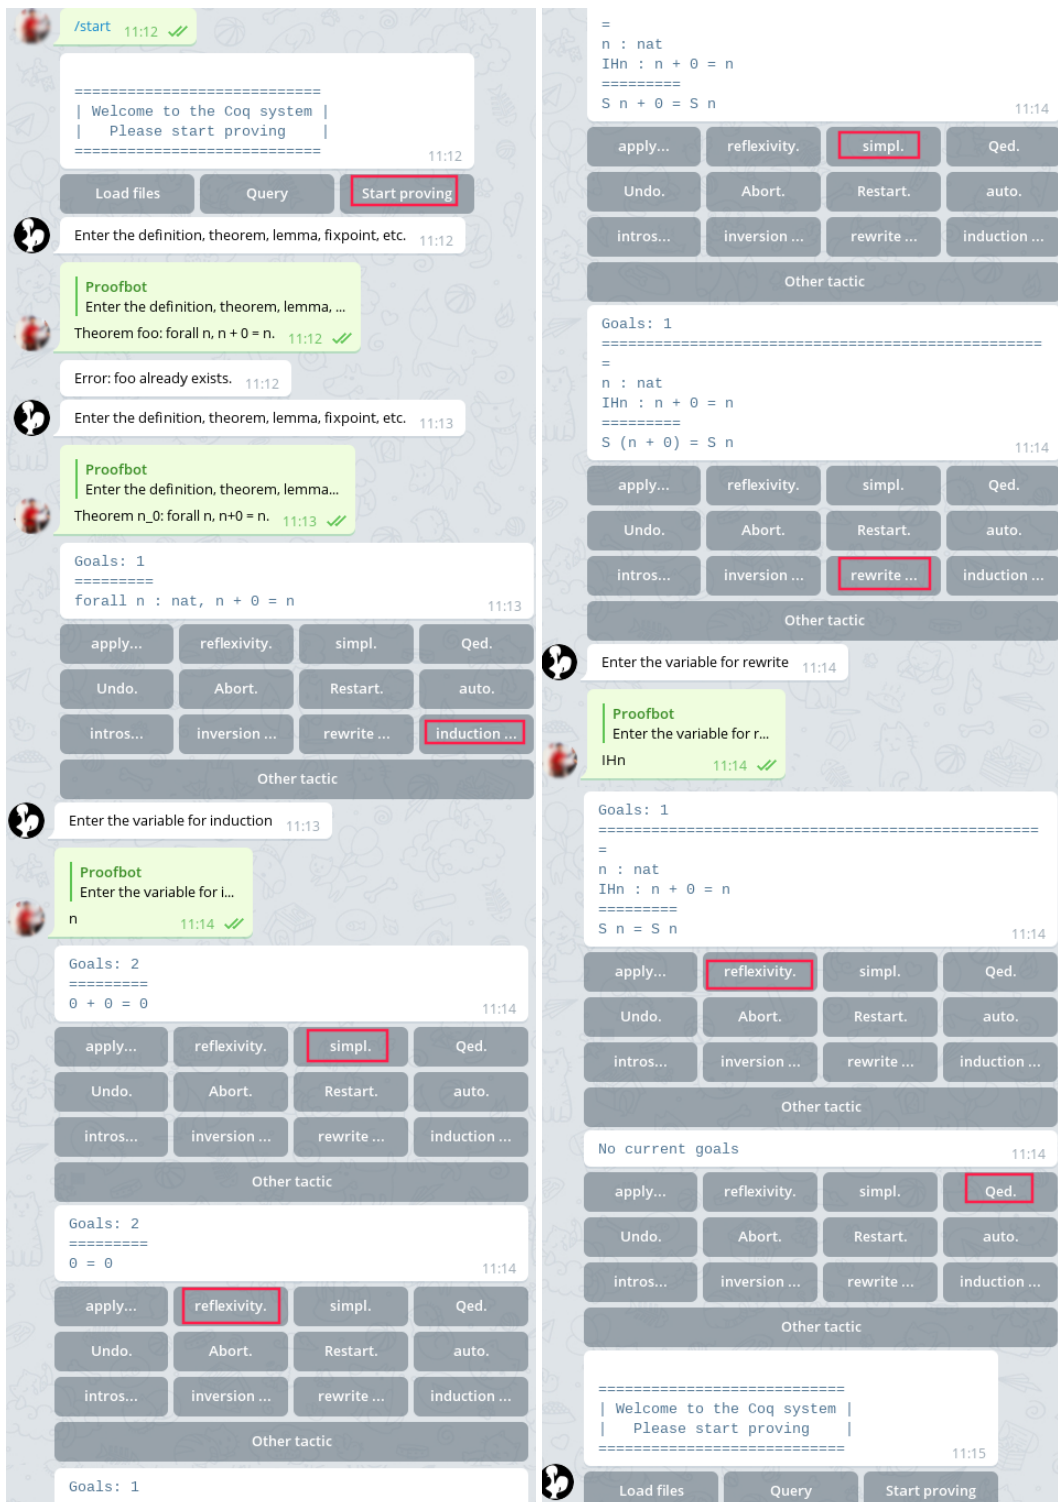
/start 11:12

============================
| Welcome to the Coq system |
| Please start proving |
============================
11:12

| Load files | Query | Start proving |
|---|---|---|

Enter the definition, theorem, lemma, fixpoint, etc. 11:12

Proofbot
Enter the definition, theorem, lemma, ...
Theorem foo: forall n, n + 0 = n. 11:12

Error: foo already exists. 11:12

Enter the definition, theorem, lemma, fixpoint, etc. 11:13

Proofbot
Enter the definition, theorem, lemma...
Theorem n_0: forall n, n+0 = n. 11:13

Goals: 1
=========
forall n : nat, n + 0 = n
11:13

| apply... | reflexivity. | simpl. | Qed. |
|---|---|---|---|
| Undo. | Abort. | Restart. | auto. |
| intros... | inversion ... | rewrite ... | induction ... |
| Other tactic | | | |

Enter the variable for induction 11:13

Proofbot
Enter the variable for i...
n 11:14

Goals: 2
=========
0 + 0 = 0
11:14

| apply... | reflexivity. | simpl. | Qed. |
|---|---|---|---|
| Undo. | Abort. | Restart. | auto. |
| intros... | inversion ... | rewrite ... | induction ... |
| Other tactic | | | |

Goals: 2
=========
0 = 0
11:14

| apply... | reflexivity. | simpl. | Qed. |
|---|---|---|---|
| Undo. | Abort. | Restart. | auto. |
| intros... | inversion ... | rewrite ... | induction ... |
| Other tactic | | | |

Goals: 1

=
n : nat
IHn : n + 0 = n
=========
S n + 0 = S n
11:14

| apply... | reflexivity. | simpl. | Qed. |
|---|---|---|---|
| Undo. | Abort. | Restart. | auto. |
| intros... | inversion ... | rewrite ... | induction ... |
| Other tactic | | | |

Goals: 1
==================================================
=
n : nat
IHn : n + 0 = n
=========
S (n + 0) = S n
11:14

| apply... | reflexivity. | simpl. | Qed. |
|---|---|---|---|
| Undo. | Abort. | Restart. | auto. |
| intros... | inversion ... | rewrite ... | induction ... |
| Other tactic | | | |

Enter the variable for rewrite 11:14

Proofbot
Enter the variable for r...
IHn 11:14

Goals: 1
==================================================
=
n : nat
IHn : n + 0 = n
=========
S n = S n
11:14

| apply... | reflexivity. | simpl. | Qed. |
|---|---|---|---|
| Undo. | Abort. | Restart. | auto. |
| intros... | inversion ... | rewrite ... | induction ... |
| Other tactic | | | |

No current goals 11:14

| apply... | reflexivity. | simpl. | Qed. |
|---|---|---|---|
| Undo. | Abort. | Restart. | auto. |
| intros... | inversion ... | rewrite ... | induction ... |
| Other tactic | | | |

============================
| Welcome to the Coq system |
| Please start proving |
============================
11:15

| Load files | Query | Start proving |
|---|---|---|